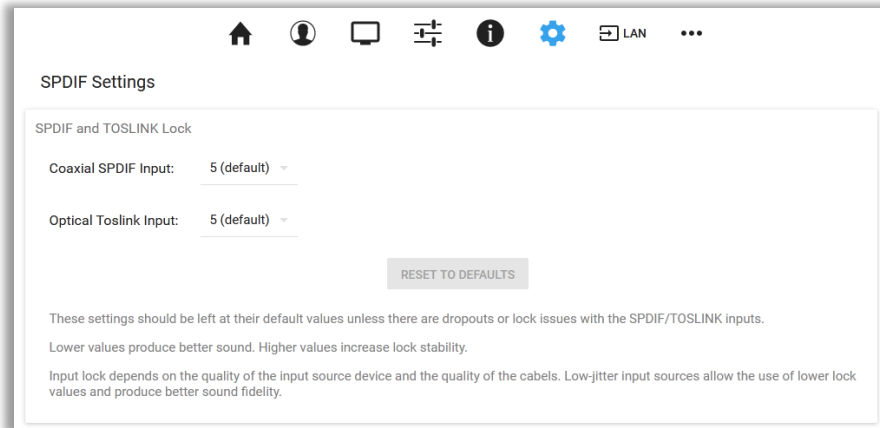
LAN •••

SPDIF Settings

SPDIF and TOSLINK Lock

Coaxial SPDIF Input: 5 (default)

Optical Toslink Input: 5 (default)

RESET TO DEFAULTS

These settings should be left at their default values unless there are dropouts or lock issues with the SPDIF/TOSLINK inputs.

Lower values produce better sound. Higher values increase lock stability.

Input lock depends on the quality of the input source device and the quality of the cabels. Low-jitter input sources allow the use of lower lock values and produce better sound fidelity.